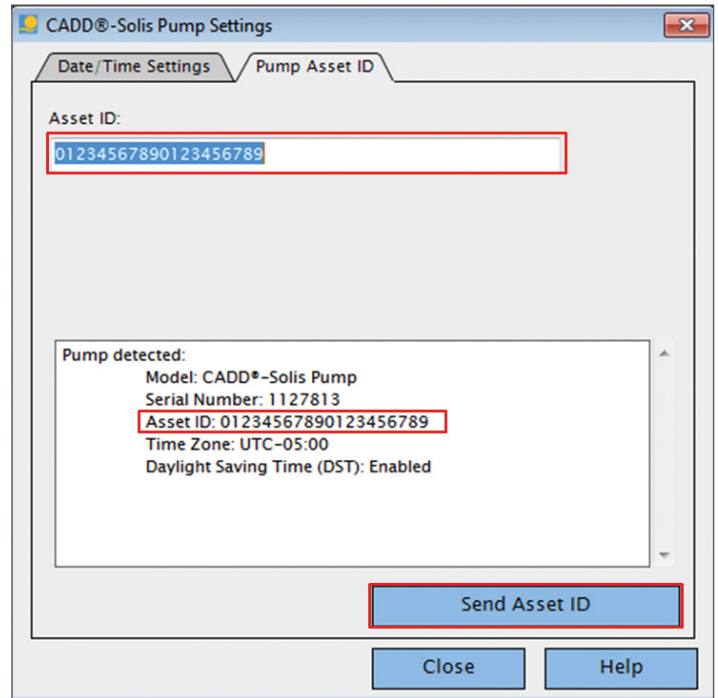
CADD®-Solis Pump Settings

Date/Time Settings
Pump Asset ID

Asset ID:
01234567890123456789

Pump detected:
Model: CADD®-Solis Pump
Serial Number: 1127813
Asset ID: 01234567890123456789
Time Zone: UTC-05:00
Daylight Saving Time (DST): Enabled

Send Asset ID

Close
Help